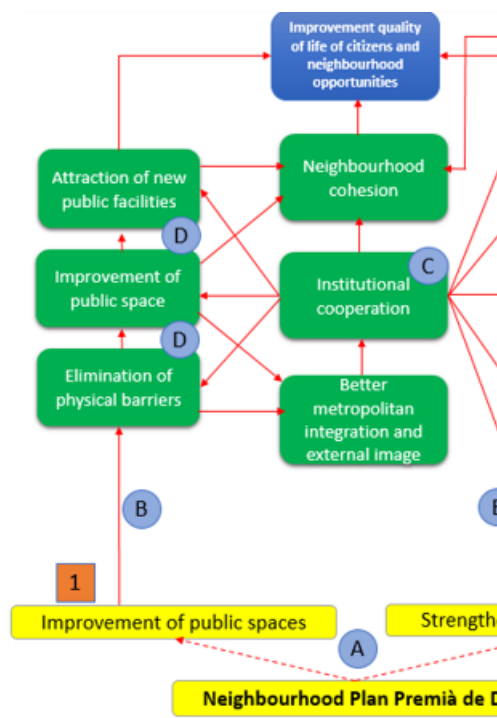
Improvement quality of life of citizens and neighbourhood opportunities

Attraction of new public facilities

D

Neighbourhood cohesion

Improvement of public space

Institutional cooperation

C

D

Elimination of physical barriers

Better metropolitan integration and external image

B

E

1

Improvement of public spaces

Strength

A

Neighbourhood Plan Premià de D